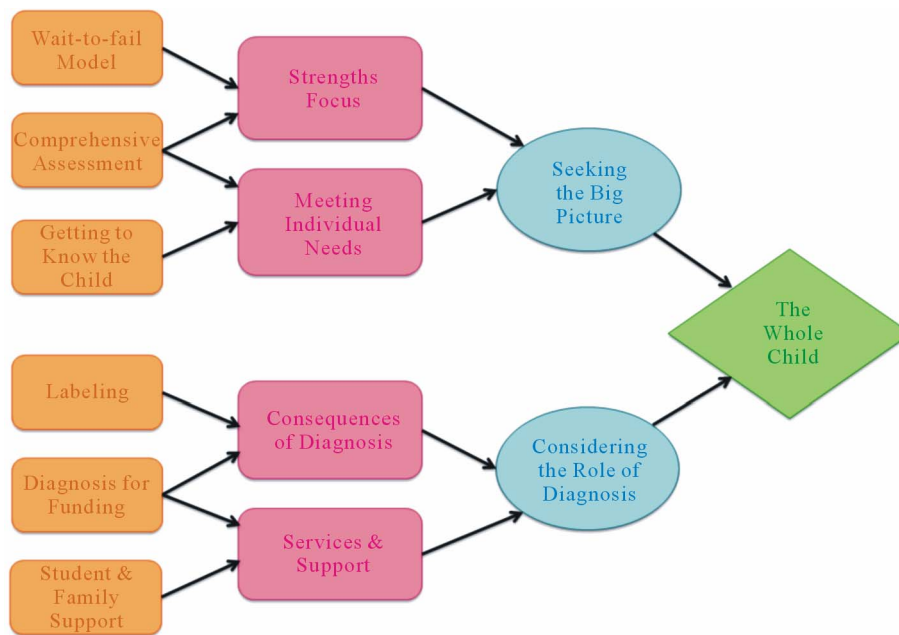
Wait-to-fail Model

Comprehensive Assessment

Getting to Know the Child

Strengths Focus

Meeting Individual Needs

Seeking the Big Picture

The Whole Child

Labeling

Diagnosis for Funding

Student & Family Support

Consequences of Diagnosis

Services & Support

Considering the Role of Diagnosis